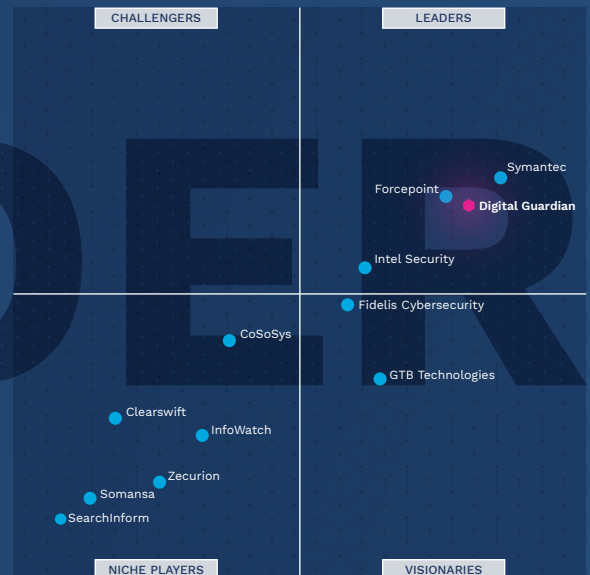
CHALLENGERS

LEADERS

Symantec

Forcepoint

Digital Guardian

Intel Security

Fidelis Cybersecurity

CoSoSys

GTB Technologies

Clearswift

InfoWatch

Zecurion

Somansa

SearchInform

NICHE PLAYERS

VISIONARIES